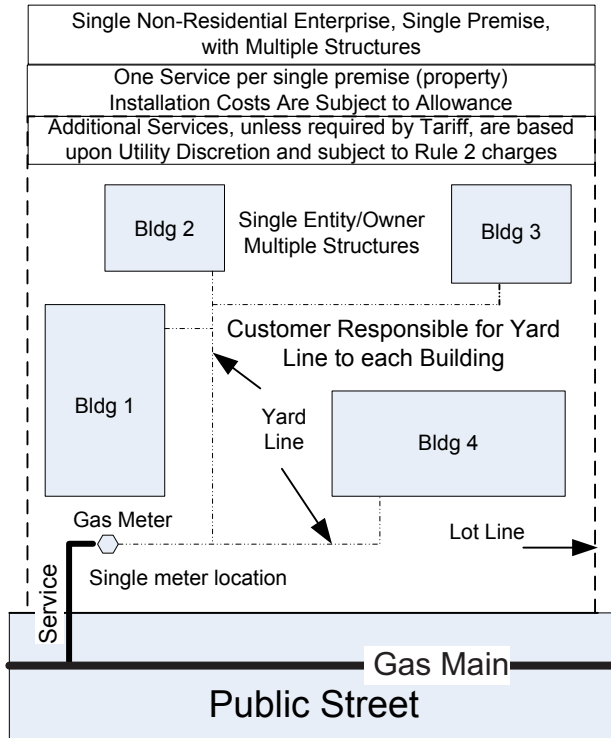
Single Non-Residential Enterprise, Single Premise, with Multiple Structures

One Service per single premise (property)
Installation Costs Are Subject to Allowance

Additional Services, unless required by Tariff, are based upon Utility Discretion and subject to Rule 2 charges

Bldg 2

Single Entity/Owner
Multiple Structures

Bldg 3

Customer Responsible for Yard Line to each Building

Bldg 1

Yard Line

Bldg 4

Gas Meter

Lot Line

Service

Single meter location

Gas Main

Public Street